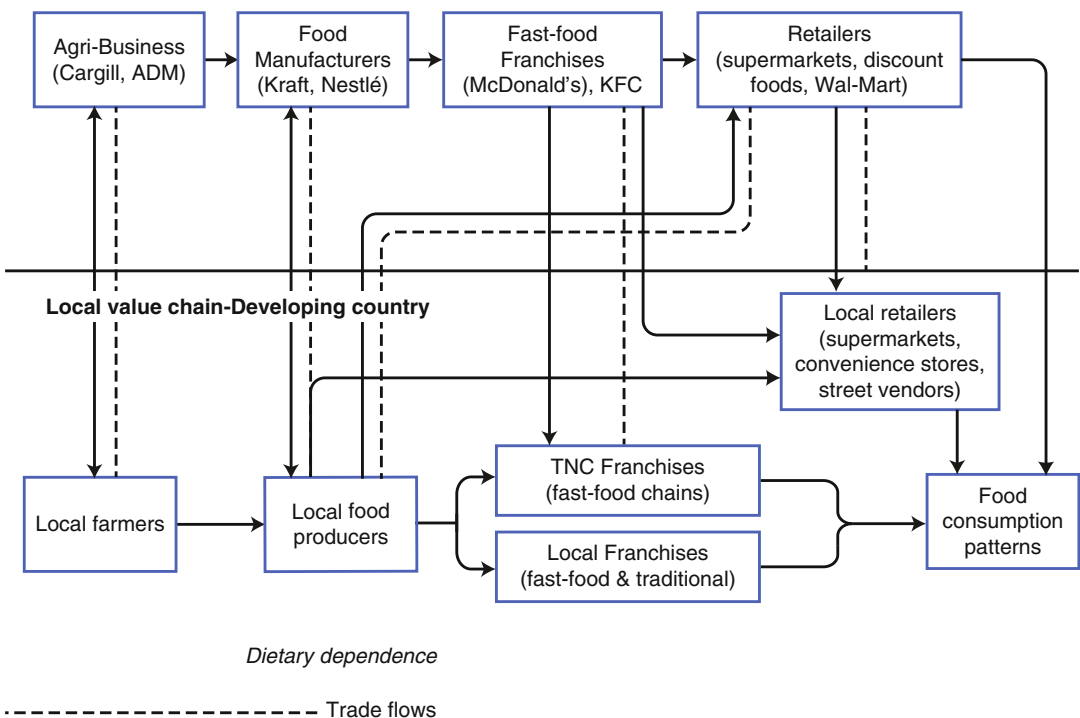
Agri-Business (Cargill, ADM)

Food Manufacturers (Kraft, Nestlé)

Fast-food Franchises (McDonald's), KFC

Retailers (supermarkets, discount foods, Wal-Mart)

Local value chain-Developing country

Local retailers (supermarkets, convenience stores, street vendors)

TNC Franchises (fast-food chains)

Local farmers

Local food producers

Food consumption patterns

Local Franchises (fast-food & traditional)

Dietary dependence

Trade flows